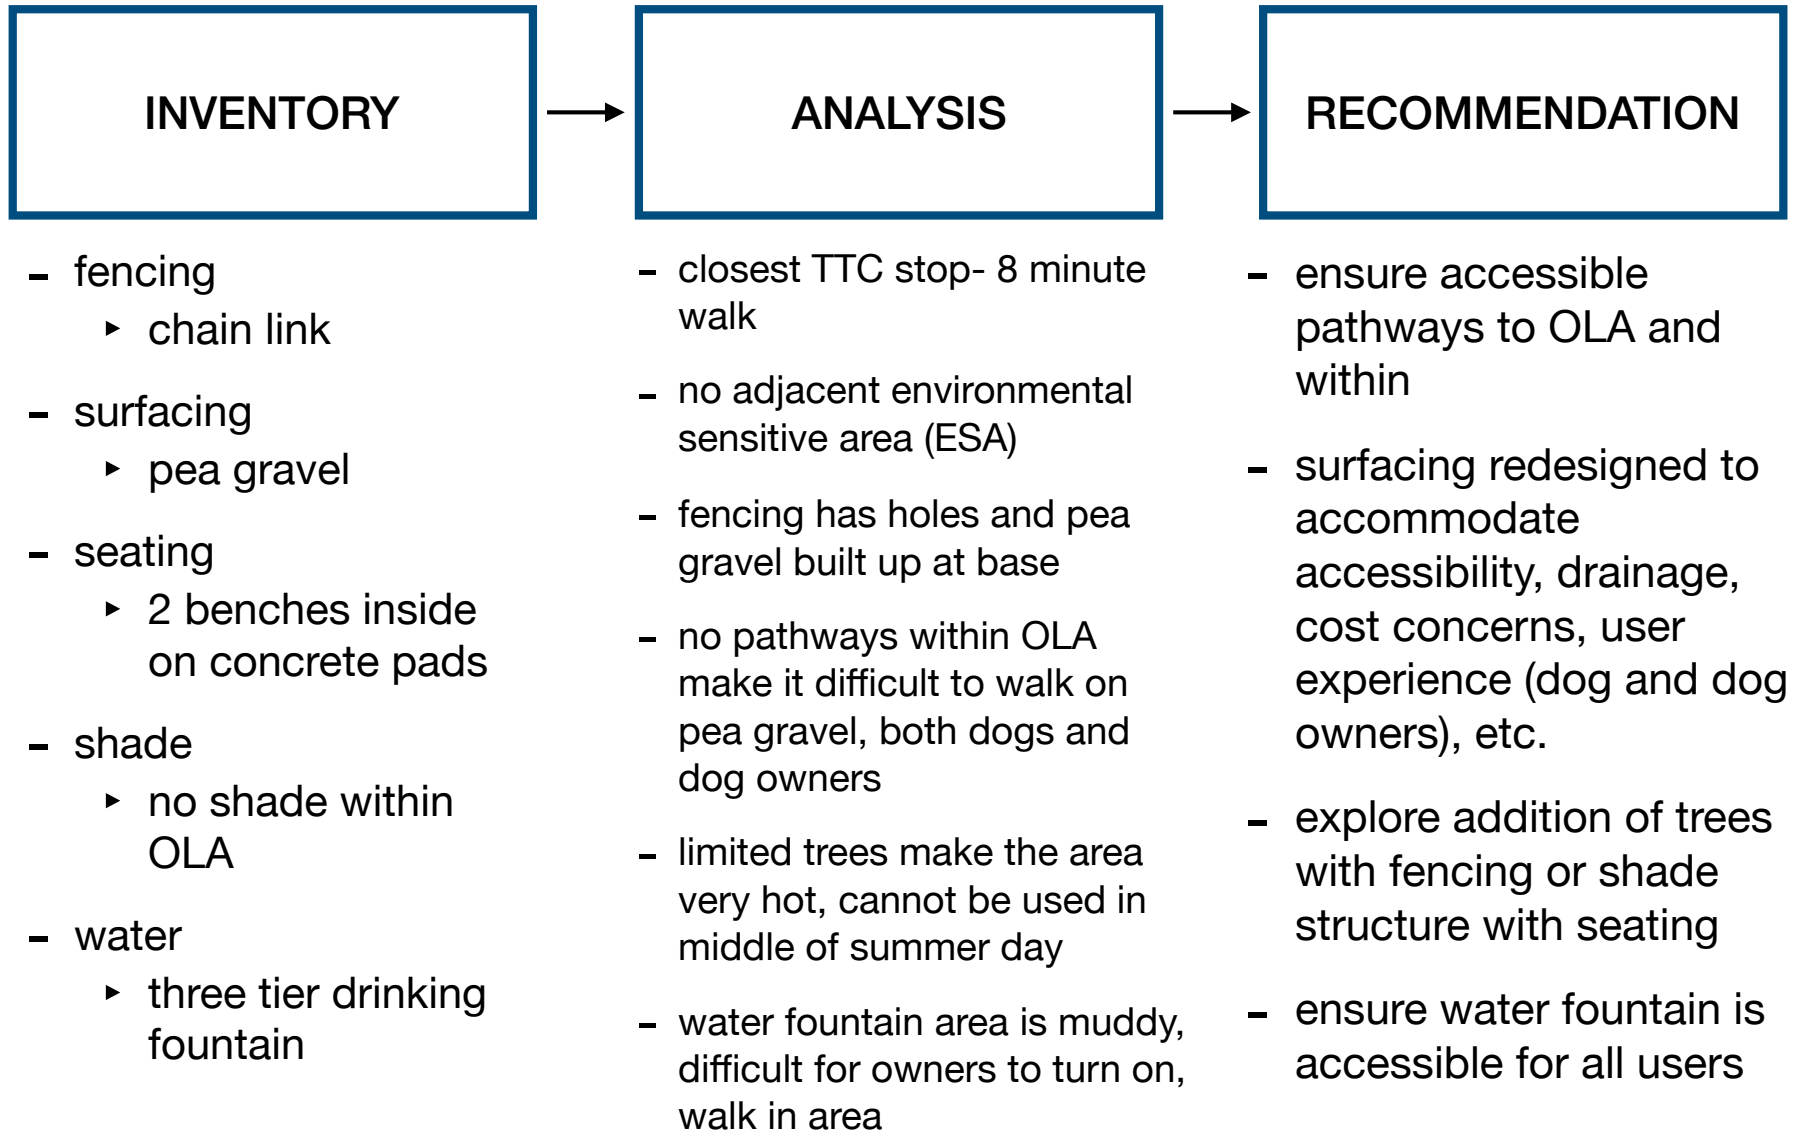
INVENTORY

- fencing
  - chain link
- surfacing
  - pea gravel
- seating
  - 2 benches inside on concrete pads
- shade
  - no shade within OLA
- water
  - three tier drinking fountain

ANALYSIS

- closest TTC stop- 8 minute walk
- no adjacent environmental sensitive area (ESA)
- fencing has holes and pea gravel built up at base
- no pathways within OLA make it difficult to walk on pea gravel, both dogs and dog owners
- limited trees make the area very hot, cannot be used in middle of summer day
- water fountain area is muddy, difficult for owners to turn on, walk in area

RECOMMENDATION

- ensure accessible pathways to OLA and within
- surfacing redesigned to accommodate accessibility, drainage, cost concerns, user experience (dog and dog owners), etc.
- explore addition of trees with fencing or shade structure with seating
- ensure water fountain is accessible for all users